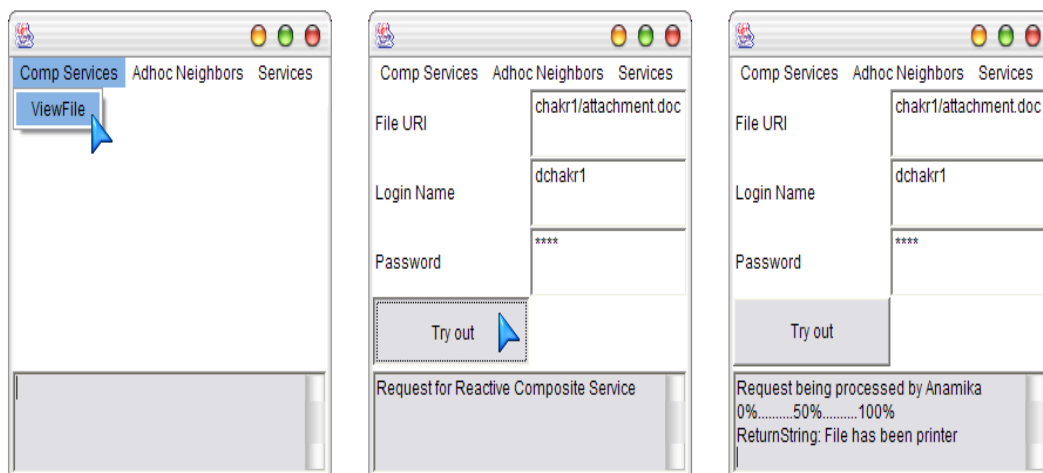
Comp Services Adhoc Neighbors Services

ViewFile

Comp Services Adhoc Neighbors Services

File URI chakr1/attachment.doc

Login Name dchakr1

Password ****

Try out

Request for Reactive Composite Service

Comp Services Adhoc Neighbors Services

File URI chakr1/attachment.doc

Login Name dchakr1

Password ****

Try out

Request being processed by Anamika
0%.........50%.........100%
ReturnString: File has been printer